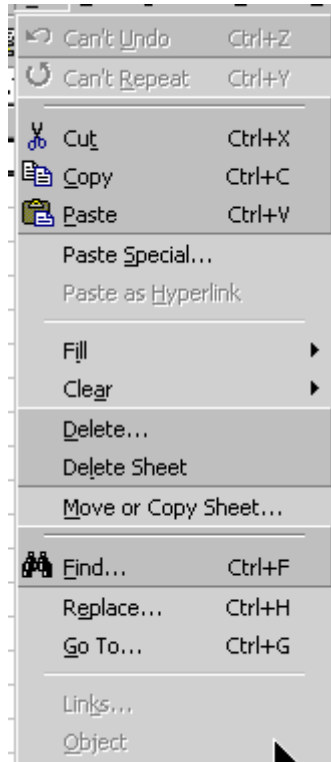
Can't Undo Ctrl+Z
Can't Repeat Ctrl+Y

Cut Ctrl+X
Copy Ctrl+C
Paste Ctrl+V
Paste Special...
Paste as Hyperlink

Fill
Clear

Delete...
Delete Sheet
Move or Copy Sheet...

Find... Ctrl+F
Replace... Ctrl+H
Go To... Ctrl+G

Links...
Object